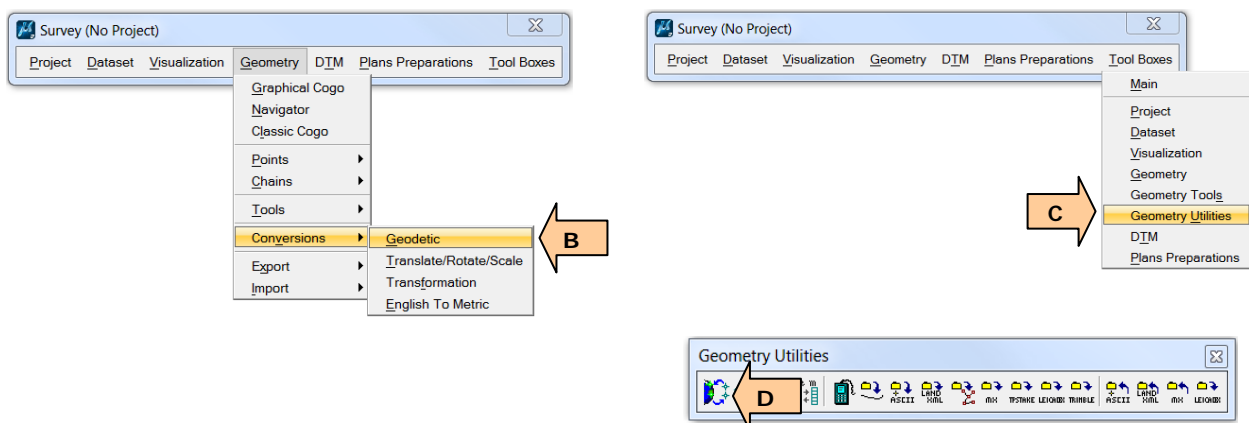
Survey (No Project)

Project Dataset Visualization Geometry DTM Plans Preparations Tool Boxes

Graphical Cogo
Navigator
Classic Cogo
Points
Chains
Tools
Conversions
Export
Import

Geodetic
Translate/Rotate/Scale
Transformation
English To Metric

B

Survey (No Project)

Project Dataset Visualization Geometry DTM Plans Preparations Tool Boxes

Main
Project
Dataset
Visualization
Geometry
Geometry Tools
Geometry Utilities
DTM
Plans Preparations

C

Geometry Utilities

D

ASCII LAND XML MX TPSTAKE LEICANIX TRIMBLE ASCII LAND XML MX LEICANIX